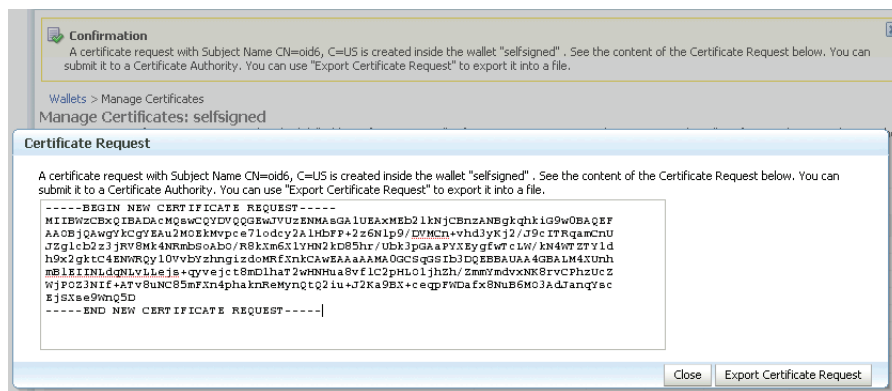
Confirmation
A certificate request with Subject Name CN=oid6, C=US is created inside the wallet "selfsigned" . See the content of the Certificate Request below. You can submit it to a Certificate Authority. You can use "Export Certificate Request" to export it into a file.

Wallets > Manage Certificates
Manage Certificates: selfsigned

Certificate Request

A certificate request with Subject Name CN=oid6, C=US is created inside the wallet "selfsigned" . See the content of the Certificate Request below. You can submit it to a Certificate Authority. You can use "Export Certificate Request" to export it into a file.

-----BEGIN NEW CERTIFICATE REQUEST-----
MIIBWzCBxQIBADAcMQswCQYDVQQGEwJVUzENMAsGA1UEAxMEb2lkNjCBnzANBgkqhkiG9w0BAQEF
AAOBjQAwgYkCgYEAu2MOEkMvpce7lodcy2AlHbFP+2z6Nlp9/DVMCn+vhd3yKj2/J9cITRqamCnU
JZglcb2z3jRV8Mk4NRmbSoAb0/R8kXm6X1YHN2kD85hr/Ubk3pGAaPYXEygfwTcLW/kN4WTZTYld
h9x2gktC4ENWRQy10VvbYzhngizdoMRfXnkCAwEAAaAAMA0GCSqGSIb3DQEBBAUAA4GBALM4XUnh
mBlEIINLdgNLvLLejs+qyvejct8mDlhaT2wHNHua8vflC2pHL0ljhZh/ZmmYmdvxNK8rvCPhzUcZ
WjPOZ3NIf+ATv8uNC85mFXn4phaknReMynQtQ2iu+J2Ka9BX+ceqpFWDafx8NuB6MO3AdJanqYsc
EjSXse9WnQ5D
-----END NEW CERTIFICATE REQUEST-----

Close Export Certificate Request